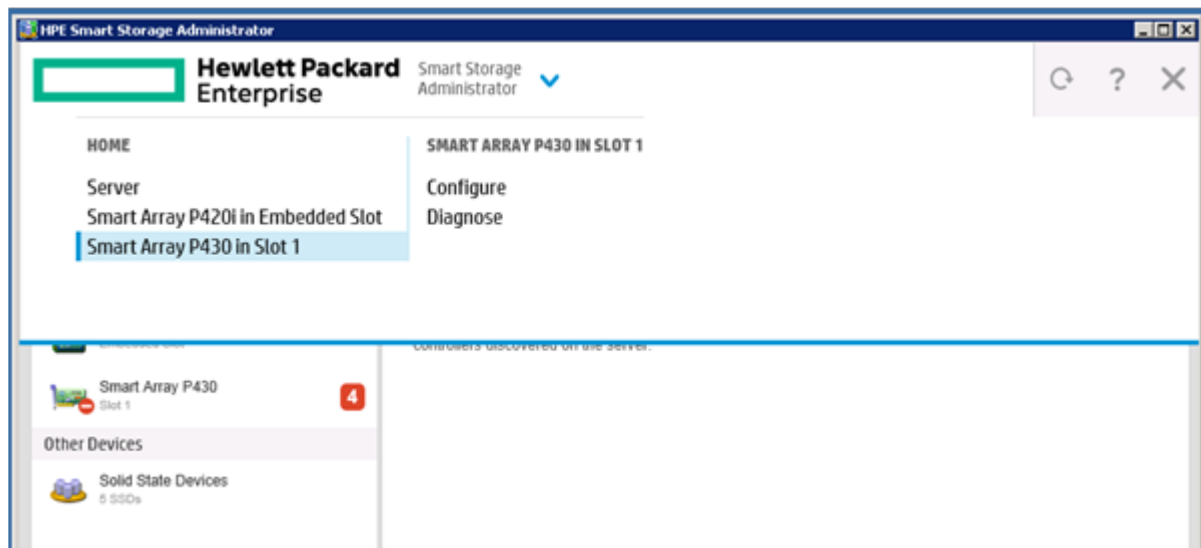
HPE Smart Storage Administrator

Hewlett Packard Enterprise

Smart Storage Administrator

HOME

Server

Smart Array P420i in Embedded Slot

Smart Array P430 in Slot 1

SMART ARRAY P430 IN SLOT 1

Configure

Diagnose

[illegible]

controllers discovered on the server.

Smart Array P430

Slot 1

4

Other Devices

Solid State Devices

5 SSDs